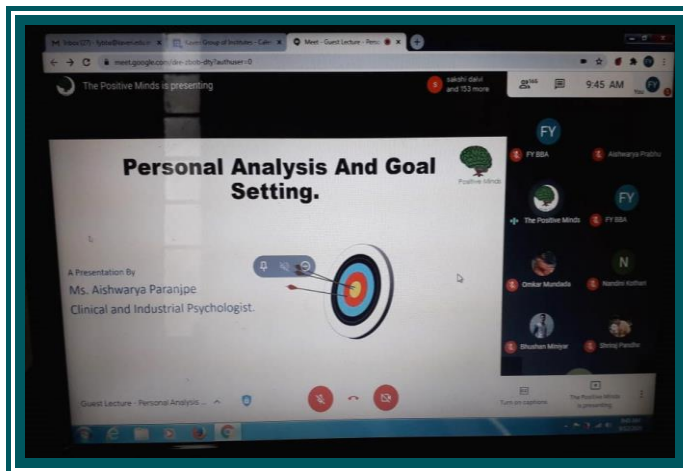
Inbox (27) - fybba@xavier.edu.in
Xavier Group of Institutes - Cale
Meet - Guest Lecture - Pers

meet.google.com/dev-zbrm-dty?authuser=0

The Positive Minds is presenting

sakshi dalvi and 153 more

155

9:45 AM

You

FY

Personal Analysis And Goal Setting.

Positive Minds

A Presentation By

Ms. Aishwarya Paranjpe

Clinical and Industrial Psychologist.

FY

FY BBA

Aishwarya Prabhu

The Positive Minds

FY

FY BBA

Omkar Mundada

N

Nandini Kothari

Bhushan Miniyar

Shreyj Pandhe

Guest Lecture - Personal Analysis ...

Turn on captions

The Positive Minds is presenting